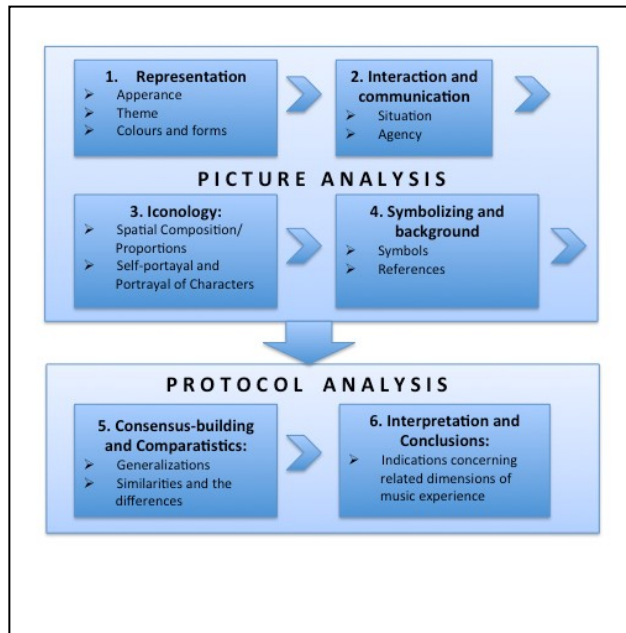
1. Representation
➢ Apperance
➢ Theme
➢ Colours and forms

2. Interaction and communication
➢ Situation
➢ Agency

PICTURE ANALYSIS

3. Iconology:
➢ Spatial Composition/ Proportions
➢ Self-portayal and Portrayal of Characters

4. Symbolizing and background
➢ Symbols
➢ References

PROTOCOL ANALYSIS

5. Consensus-building and Comparatistics:
➢ Generalizations
➢ Similarities and the differences

6. Interpretation and Conclusions:
➢ Indications concerning related dimensions of music experience